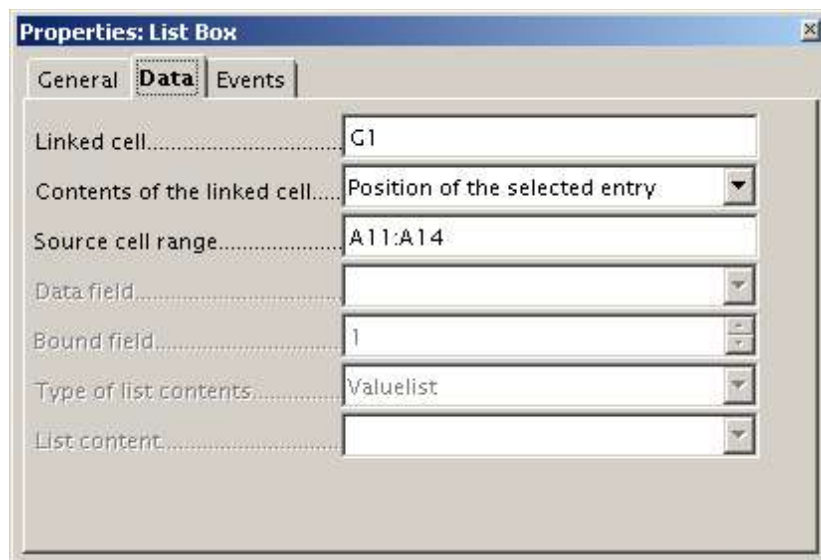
Properties: List Box

General | Data | Events

Linked cell.................................. G1

Contents of the linked cell..... Position of the selected entry

Source cell range...................... A11:A14

Data field.....................................

Bound field................................... 1

Type of list contents.................. Valuelist

List content...................................